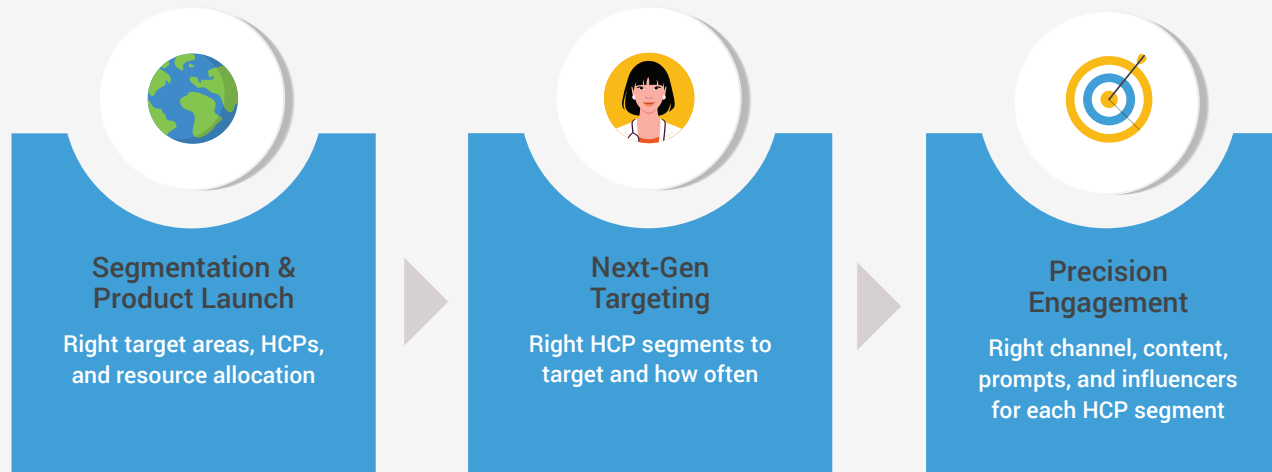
Segmentation & Product Launch

Right target areas, HCPs, and resource allocation

Next-Gen Targeting

Right HCP segments to target and how often

Precision Engagement

Right channel, content, prompts, and influencers for each HCP segment